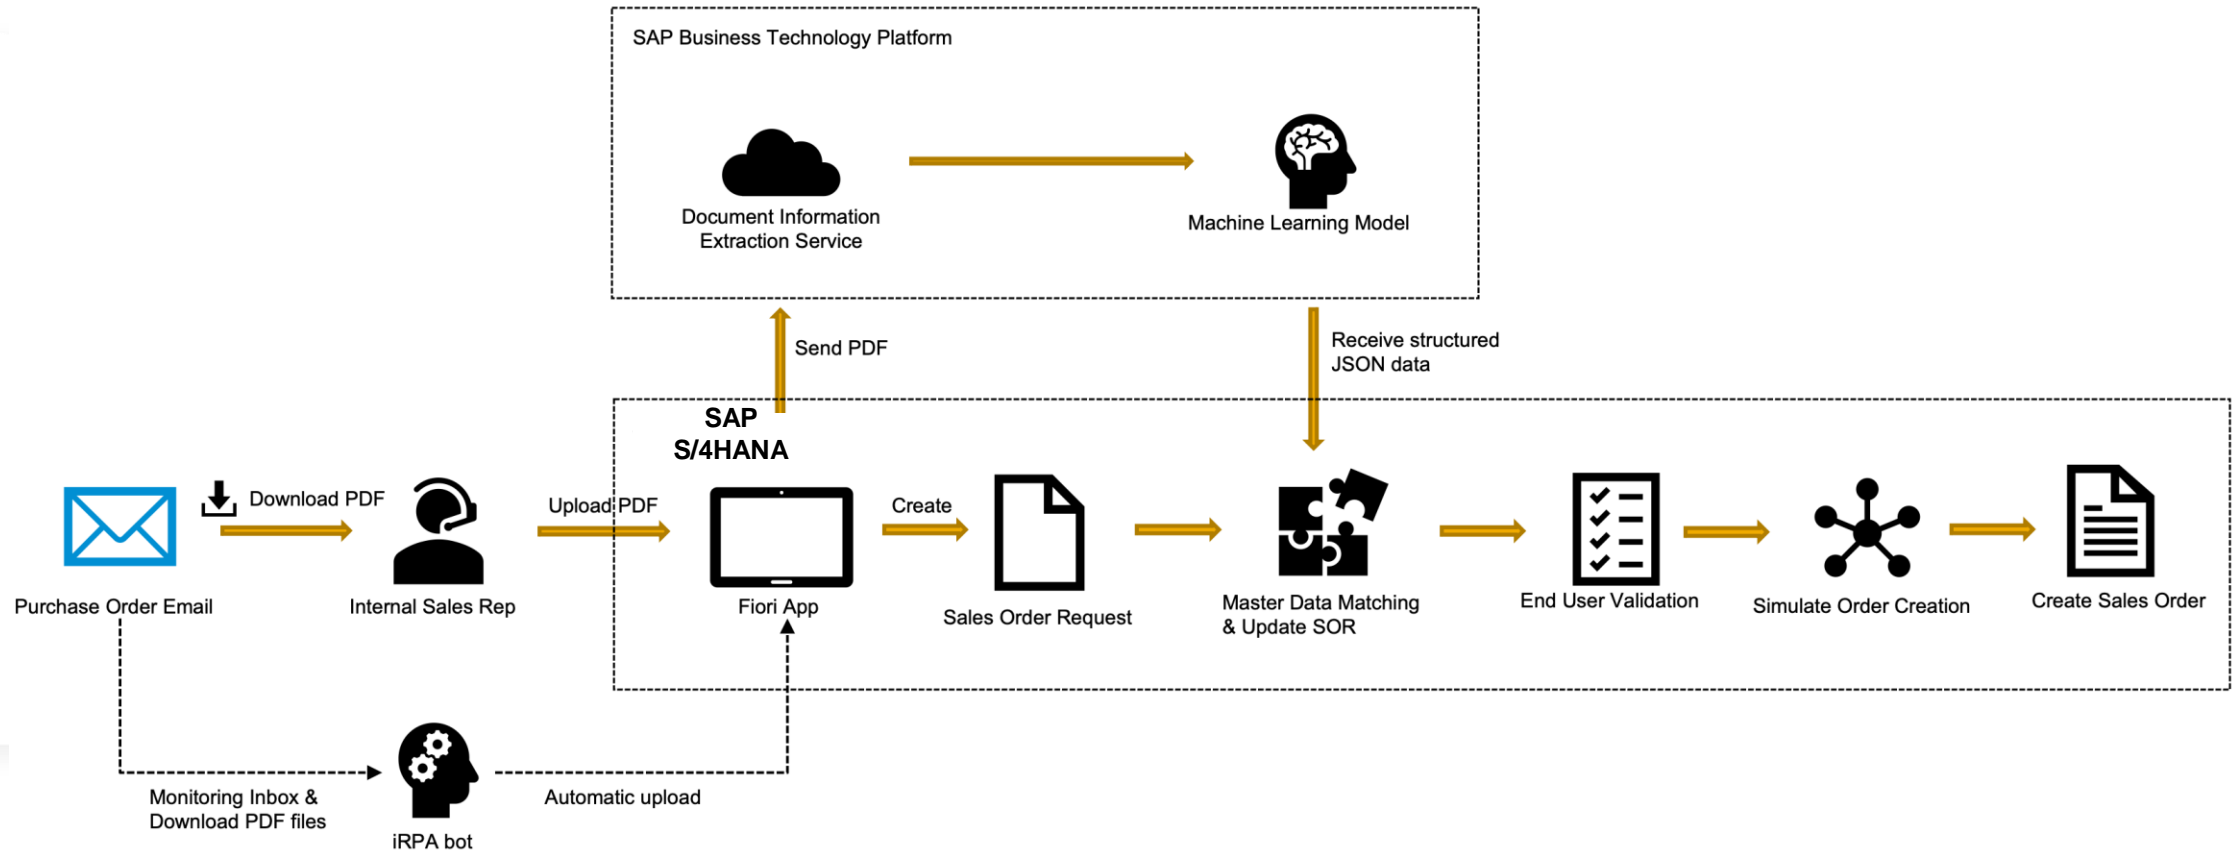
SAP Business Technology Platform

Document Information Extraction Service

Machine Learning Model

Send PDF

Receive structured JSON data

SAP S/4HANA

Download PDF

Upload PDF

Create

Purchase Order Email

Internal Sales Rep

Fiori App

Sales Order Request

Master Data Matching & Update SOR

End User Validation

Simulate Order Creation

Create Sales Order

Monitoring Inbox & Download PDF files

iRPA bot

Automatic upload